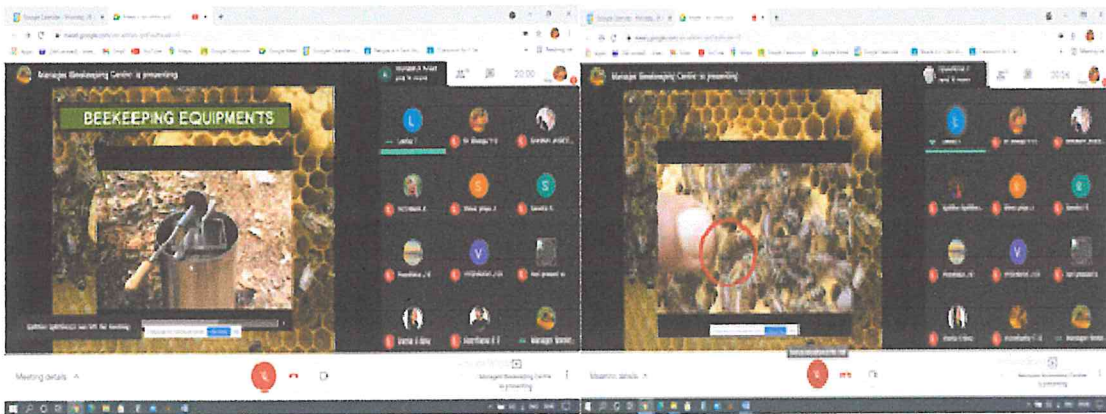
Manager Beekeeping Centre is presenting

BEEKEEPING EQUIPMENTS

20:00

Meeting details

Manager Beekeeping Centre is presenting

Manager Beekeeping Centre is presenting

20:04

Meeting details

Manager Beekeeping Centre is presenting